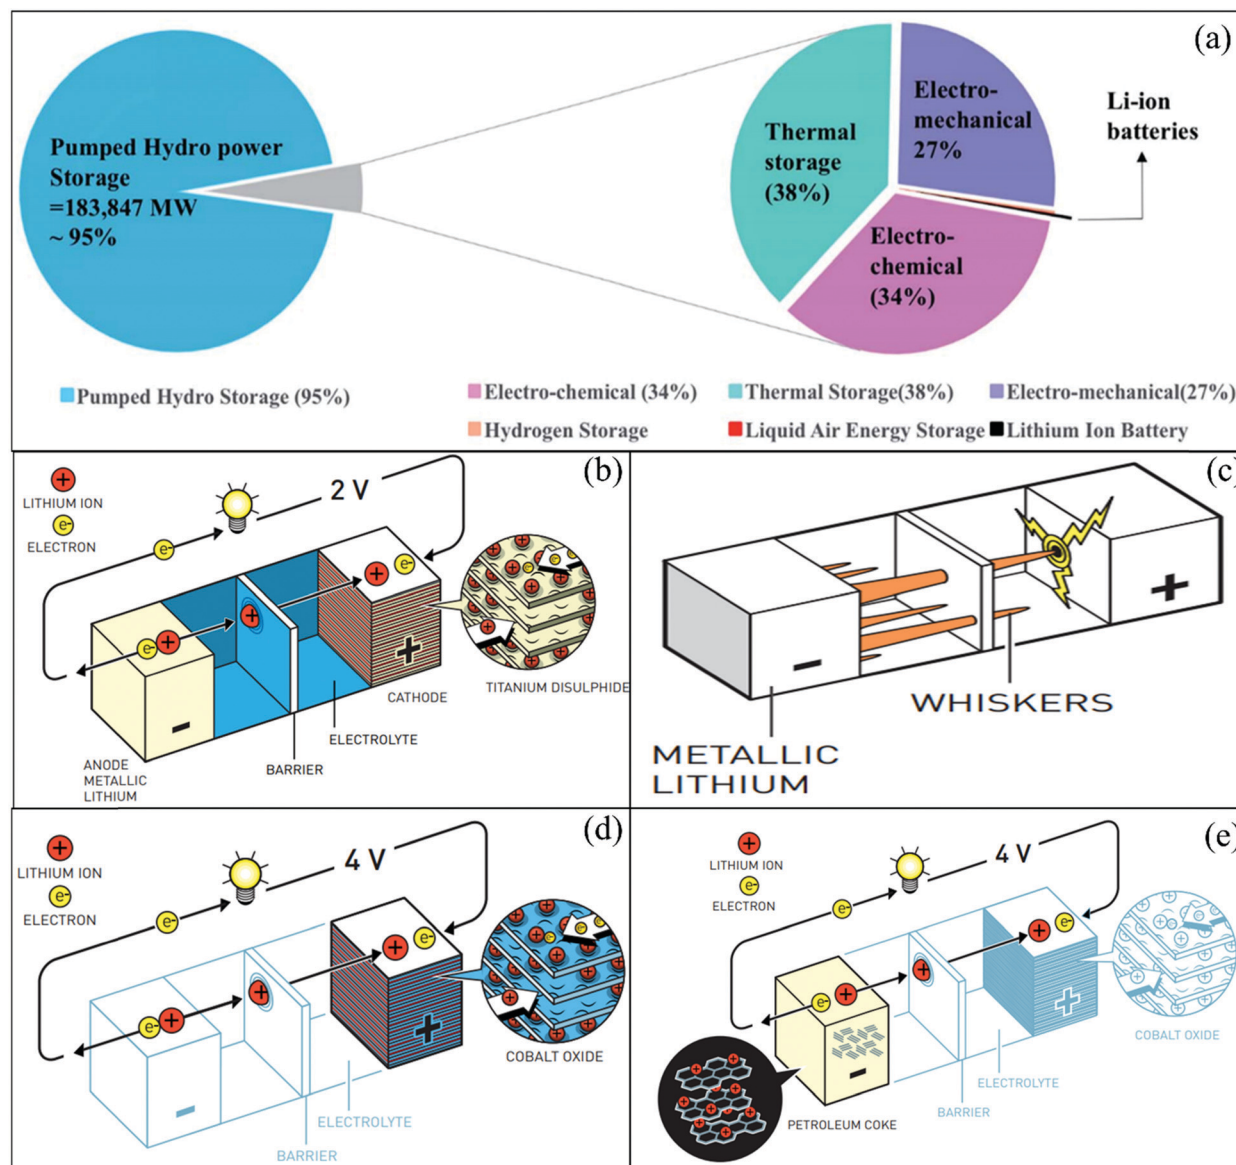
(a)

Pumped Hydro power Storage =183,847 MW ~ 95%

Thermal storage (38%)

Electro-mechanical 27%

Electro-chemical (34%)

Li-ion batteries

Pumped Hydro Storage (95%)
Electro-chemical (34%)
Thermal Storage(38%)
Electro-mechanical(27%)
Hydrogen Storage
Liquid Air Energy Storage
Lithium Ion Battery

(b)

+ LITHIUM ION
e- ELECTRON

2 V

e-

e- +

+

+ e-

+

-

ANODE METALLIC LITHIUM

BARRIER

ELECTROLYTE

CATHODE

TITANIUM DISULPHIDE

(c)

-

+

WHISKERS

METALLIC LITHIUM

(d)

+ LITHIUM ION
e- ELECTRON

4 V

e-

e- +

+

+ e-

+

-

COBALT OXIDE

ELECTROLYTE

BARRIER

(e)

+ LITHIUM ION
e- ELECTRON

4 V

e-

e- +

+

+ e-

+

-

COBALT OXIDE

ELECTROLYTE

BARRIER

PETROLEUM COKE